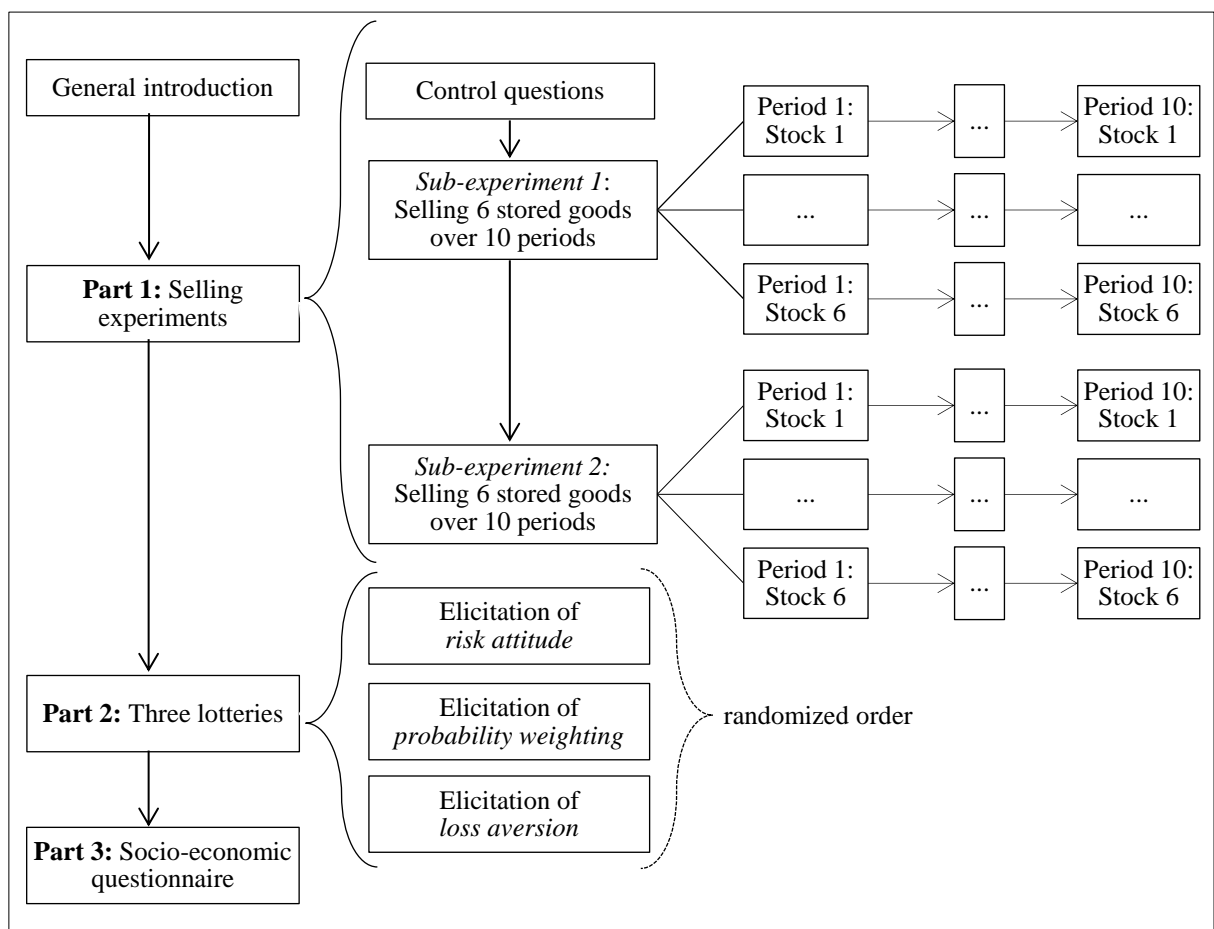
General introduction

Part 1: Selling experiments

Part 2: Three lotteries

Part 3: Socio-economic questionnaire

Control questions

Sub-experiment 1: Selling 6 stored goods over 10 periods

Period 1: Stock 1

...

Period 10: Stock 1

...

...

...

Period 1: Stock 6

...

Period 10: Stock 6

Sub-experiment 2: Selling 6 stored goods over 10 periods

Period 1: Stock 1

...

Period 10: Stock 1

...

...

...

Period 1: Stock 6

...

Period 10: Stock 6

Elicitation of risk attitude

Elicitation of probability weighting

Elicitation of loss aversion

randomized order